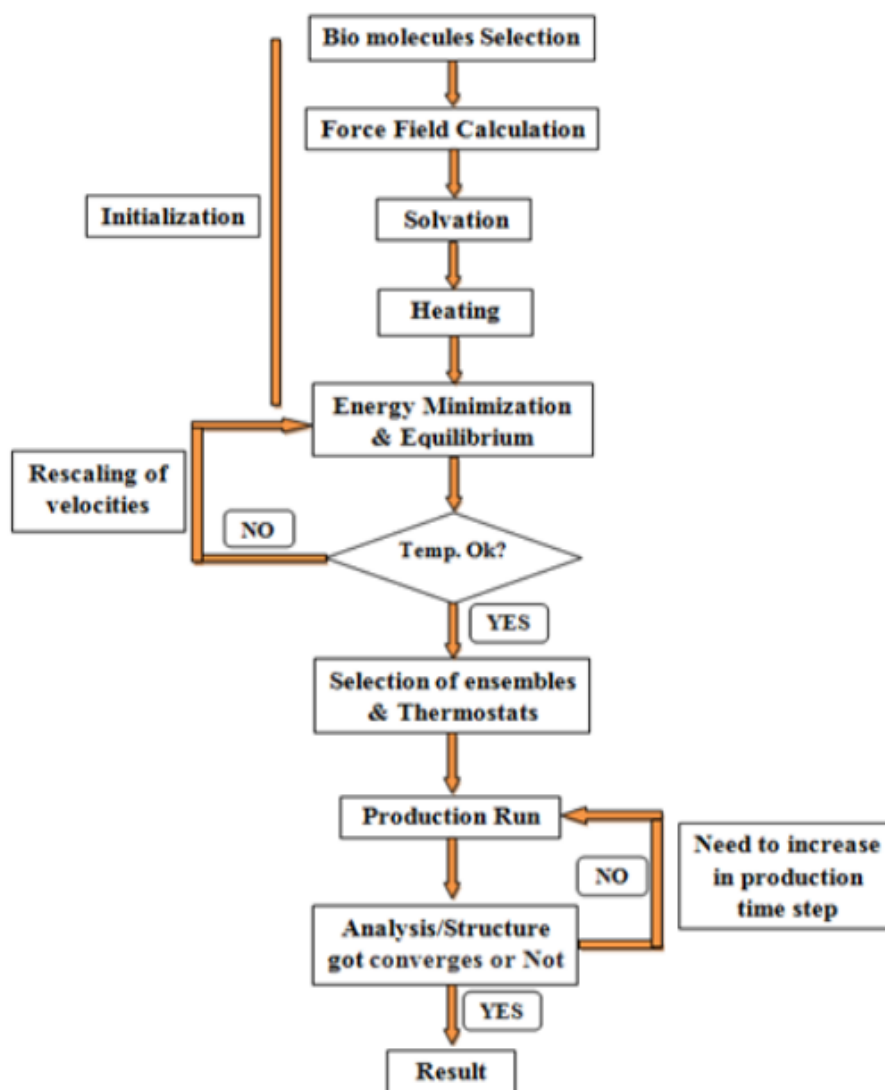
Bio molecules Selection

Initialization

Force Field Calculation

Solvation

Heating

Energy Minimization & Equilibrium

Rescaling of velocities

NO

Temp. Ok?

YES

Selection of ensembles & Thermostats

Production Run

NO

Need to increase in production time step

Analysis/Structure got converges or Not

YES

Result